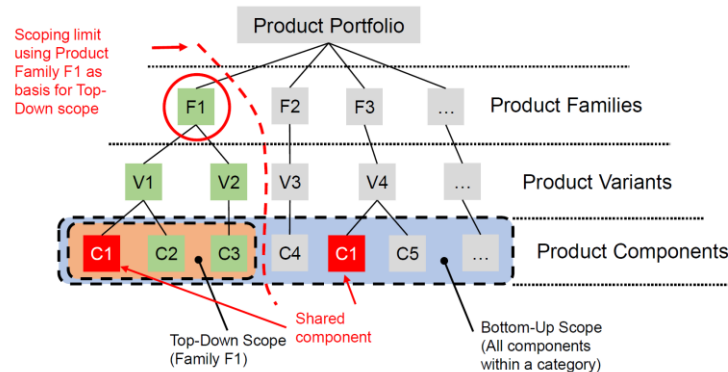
Product Portfolio

Scoping limit using Product Family F1 as basis for Top-Down scope

F1

F2

F3

…

Product Families

V1

V2

V3

V4

…

Product Variants

C1

C2

C3

C4

C1

C5

…

Product Components

Top-Down Scope (Family F1)

Shared component

Bottom-Up Scope (All components within a category)